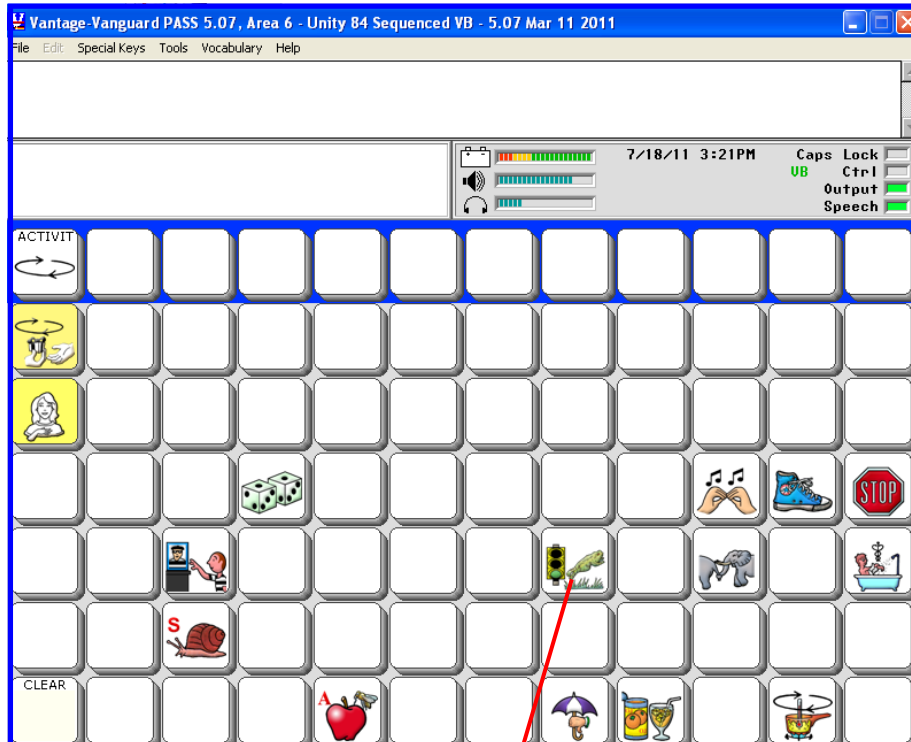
Vantage-Vanguard PASS 5.07, Area 6 - Unity 84 Sequenced VB - 5.07 Mar 11 2011

File Edit Special Keys Tools Vocabulary Help

7/18/11 3:21PM

Caps Lock
VB Ctrl
Output
Speech

ACTIVIT

STOP

S

CLEAR

A